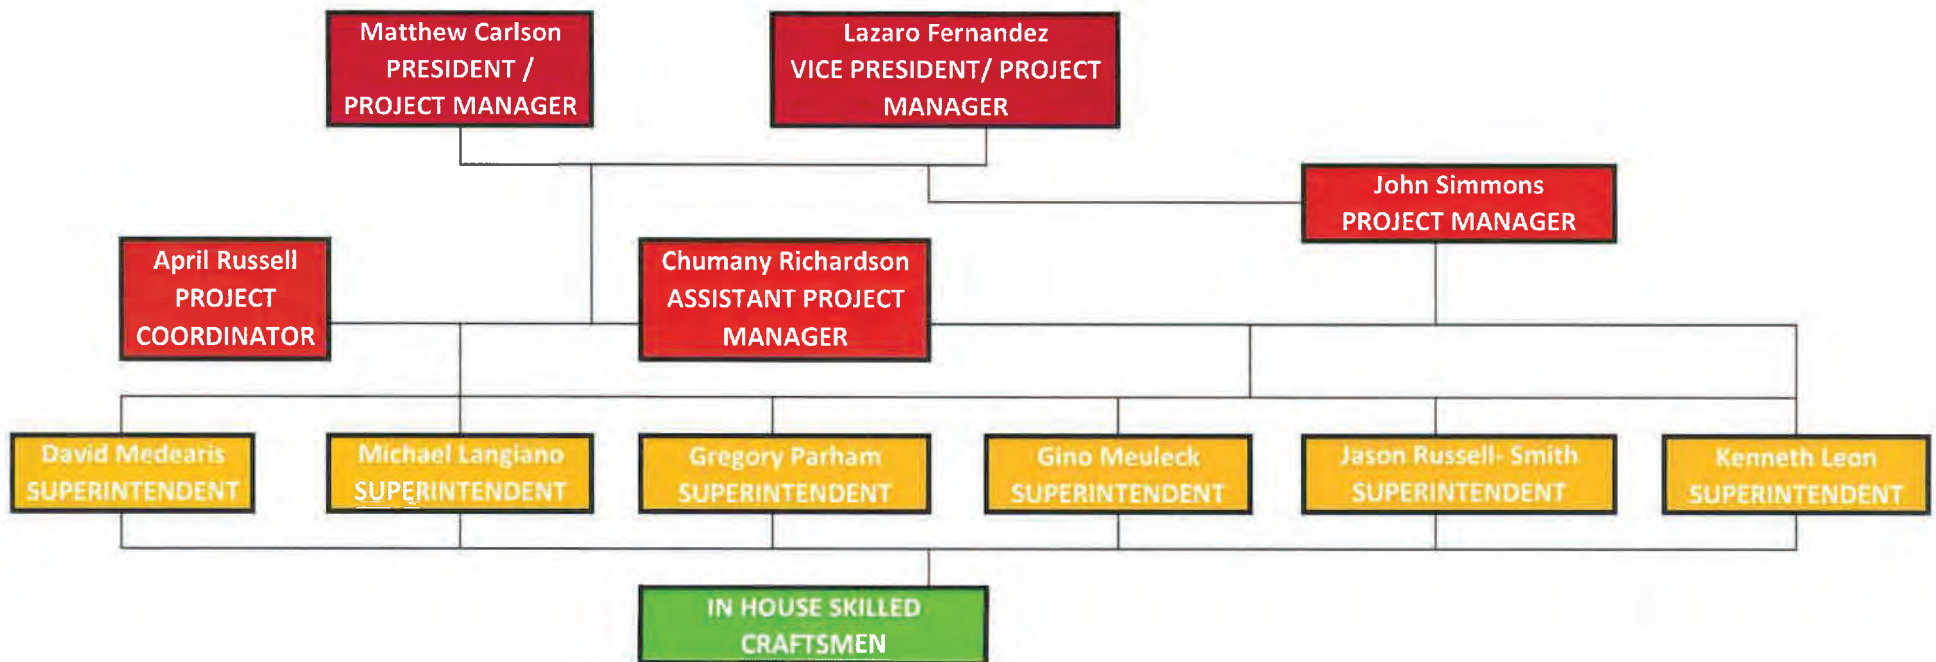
Matthew Carlson
PRESIDENT /
PROJECT MANAGER

Lazaro Fernandez
VICE PRESIDENT/ PROJECT
MANAGER

John Simmons
PROJECT MANAGER

April Russell
PROJECT
COORDINATOR

Chumany Richardson
ASSISTANT PROJECT
MANAGER

David Medearis
SUPERINTENDENT

Michael Langiano
SUPERINTENDENT

Gregory Parham
SUPERINTENDENT

Gino Meuleck
SUPERINTENDENT

Jason Russell- Smith
SUPERINTENDENT

Kenneth Leon
SUPERINTENDENT

IN HOUSE SKILLED
CRAFTSMEN